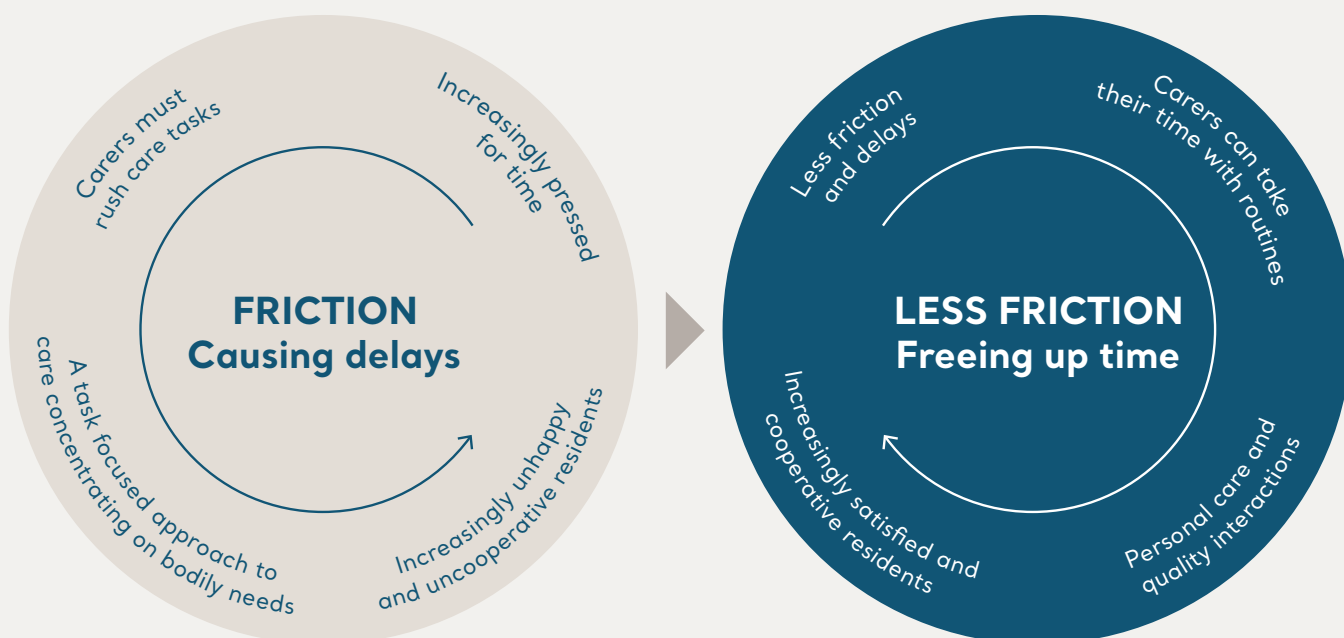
Carers must rush care tasks

Increasingly pressed for time

FRICTION
Causing delays

A task focused approach to care concentrating on bodily needs

Increasingly unhappy and uncooperative residents

Less friction and delays

Carers can take their time with routines

LESS FRICTION
Freeing up time

Increasingly satisfied and cooperative residents

Personal care and quality interactions